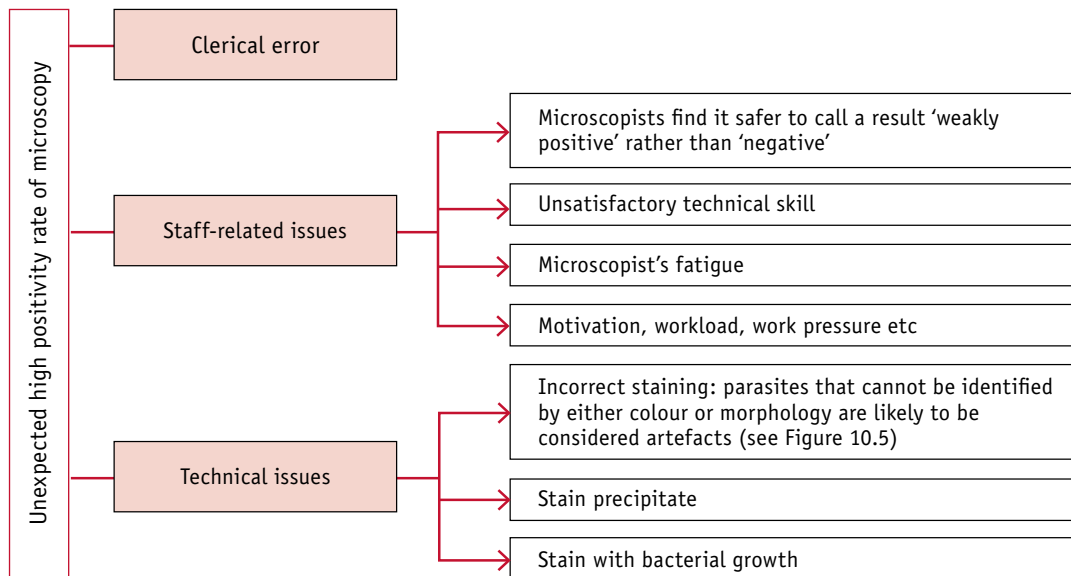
Unexpected high positivity rate of microscopy

Clerical error

Staff-related issues

Microscopists find it safer to call a result 'weakly positive' rather than 'negative'

Unsatisfactory technical skill

Microscopist's fatigue

Motivation, workload, work pressure etc

Technical issues

Incorrect staining: parasites that cannot be identified by either colour or morphology are likely to be considered artefacts (see Figure 10.5)

Stain precipitate

Stain with bacterial growth